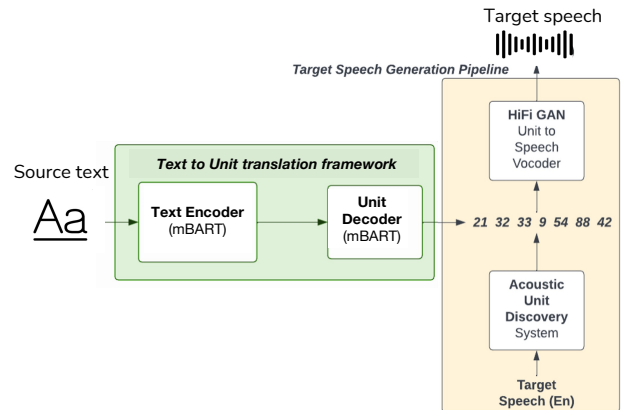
Target speech

Target Speech Generation Pipeline

Source text

Aa

Text to Unit translation framework

Text Encoder
(mBART)

Unit
Decoder
(mBART)

21 32 33 9 54 88 42

HiFi GAN
Unit to
Speech
Vocoder

Acoustic
Unit
Discovery
System

Target
Speech (En)